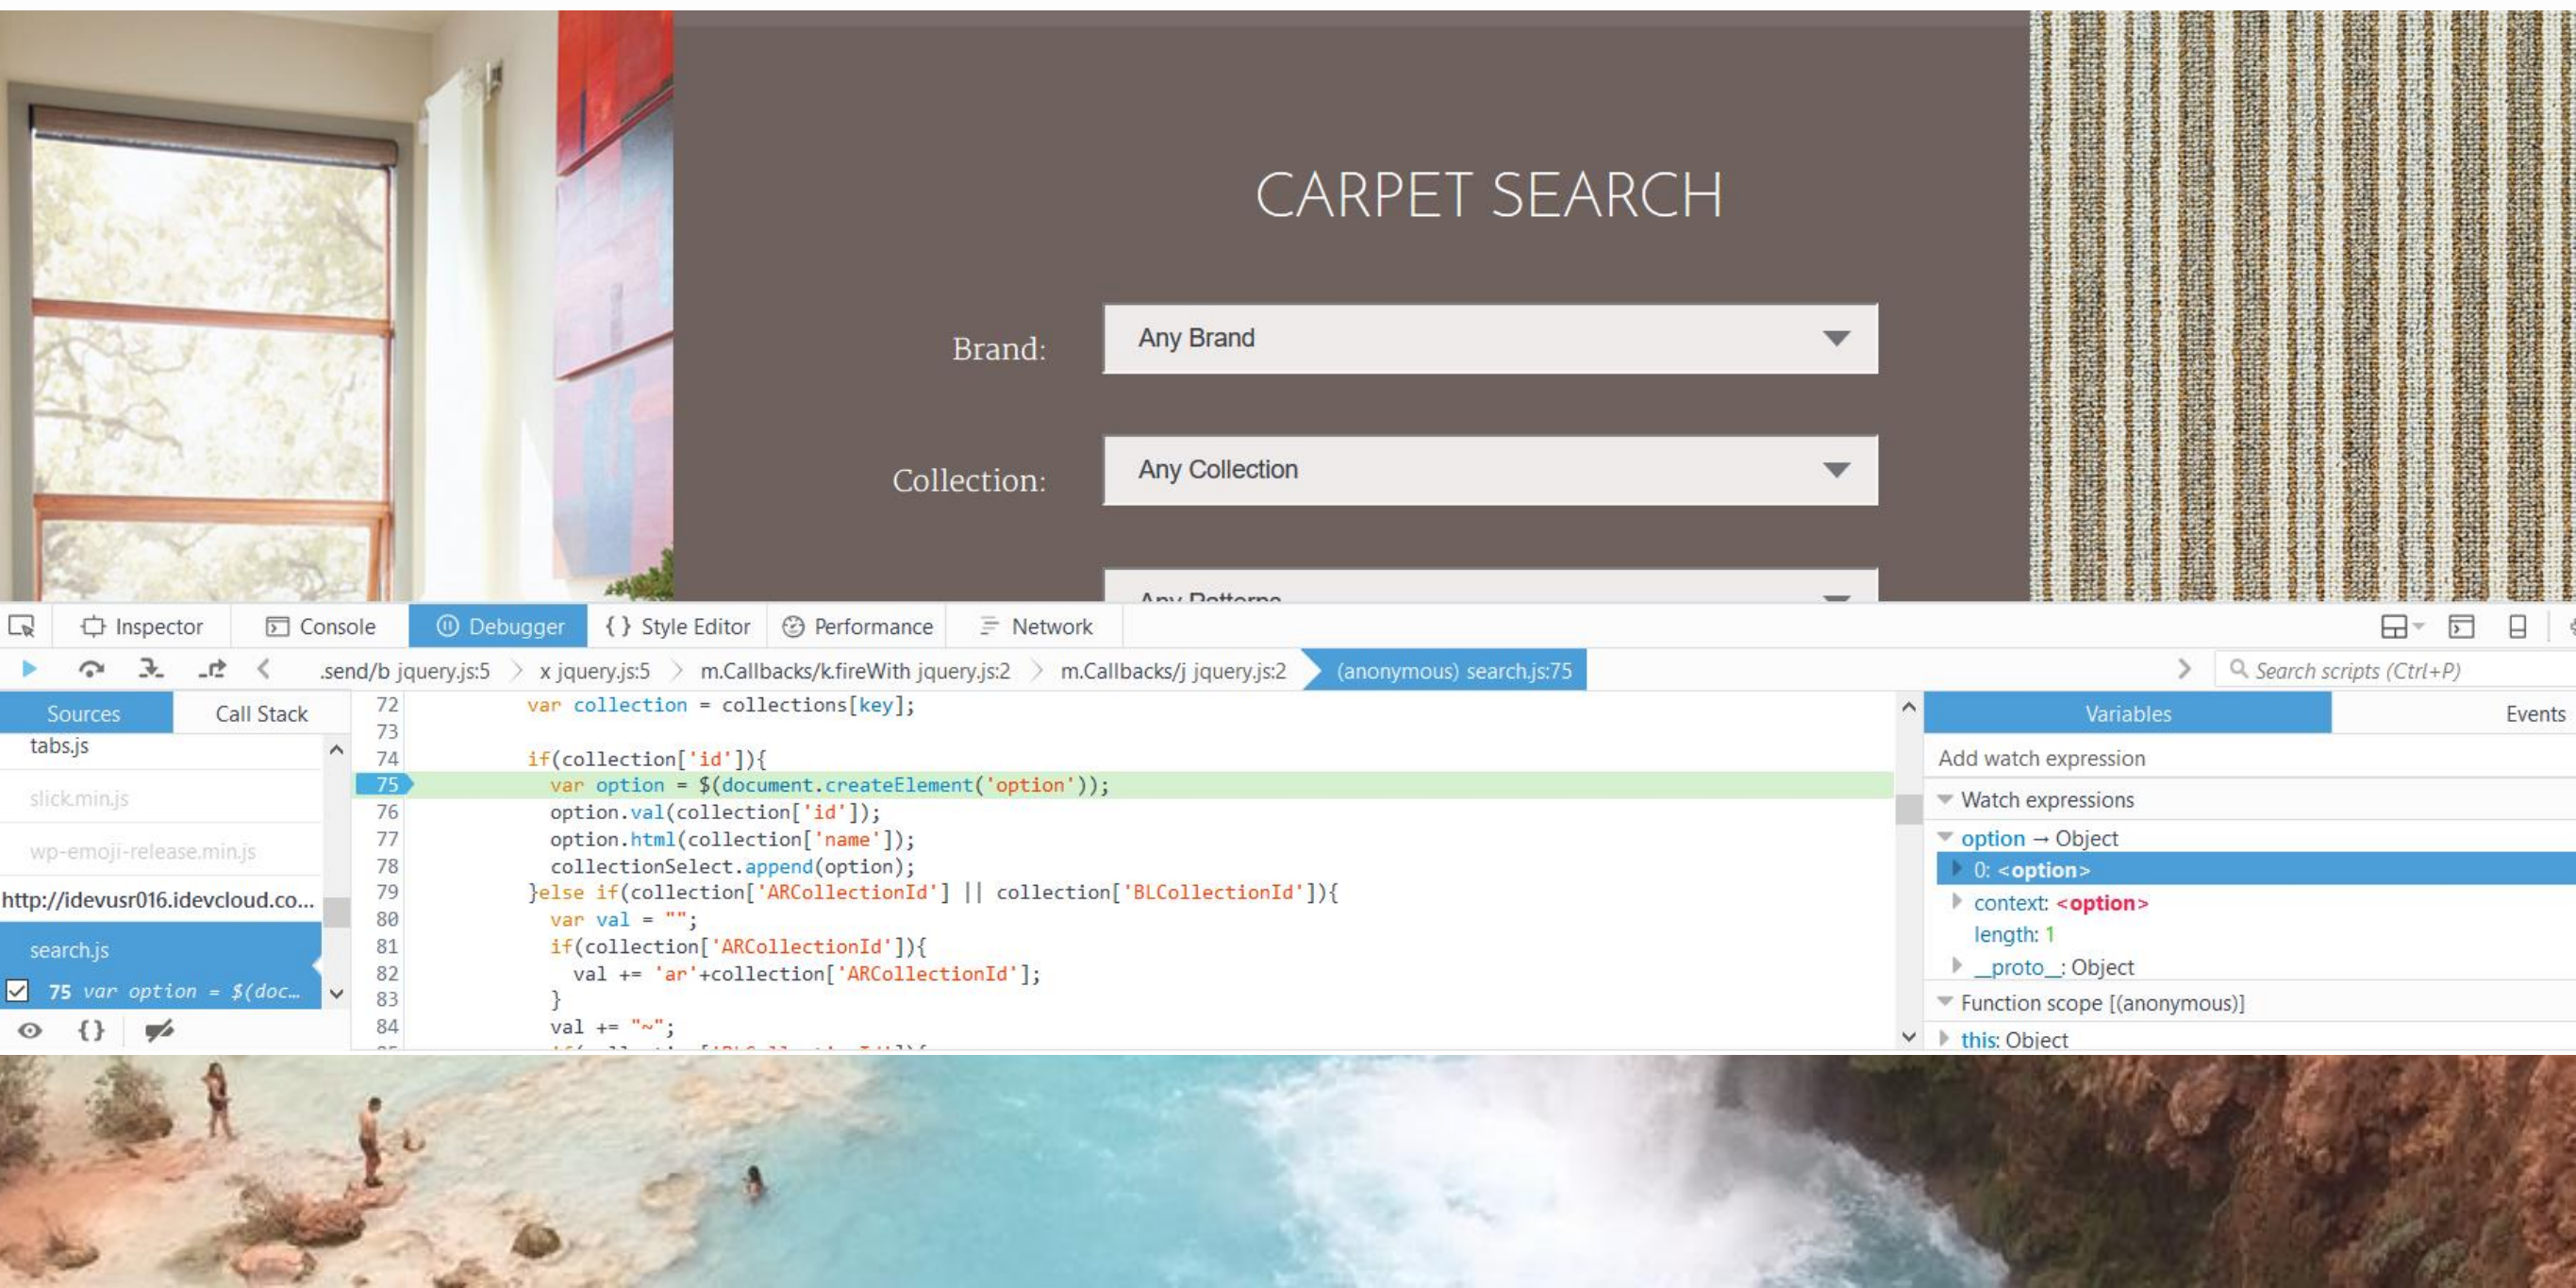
CARPET SEARCH

Brand: Any Brand

Collection: Any Collection

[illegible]

Inspector Console Debugger { } Style Editor Performance Network

.send/b jquery.js:5 x jquery.js:5 m.Callbacks/k.fireWith jquery.js:2 m.Callbacks/j jquery.js:2 (anonymous) search.js:75

Search scripts (Ctrl+P)

Sources Call Stack

tabs.js
slick.min.js
wp-emoji-release.min.js
http://idevusr016.idevcloud.co...
search.js
75 var option = $(doc...

72 var collection = collections[key];
73
74 if(collection['id']){
75 var option = $(document.createElement('option'));
76 option.val(collection['id']);
77 option.html(collection['name']);
78 collectionSelect.append(option);
79 }else if(collection['ARCollectionId'] || collection['BLCollectionId']){
80 var val = "";
81 if(collection['ARCollectionId']){
82 val += 'ar'+collection['ARCollectionId'];
83 }
84 val += "~";

Variables Events

Add watch expression

Watch expressions

option → Object
0: <option>
context: <option>
length: 1
__proto__: Object
Function scope [(anonymous)]
this: Object